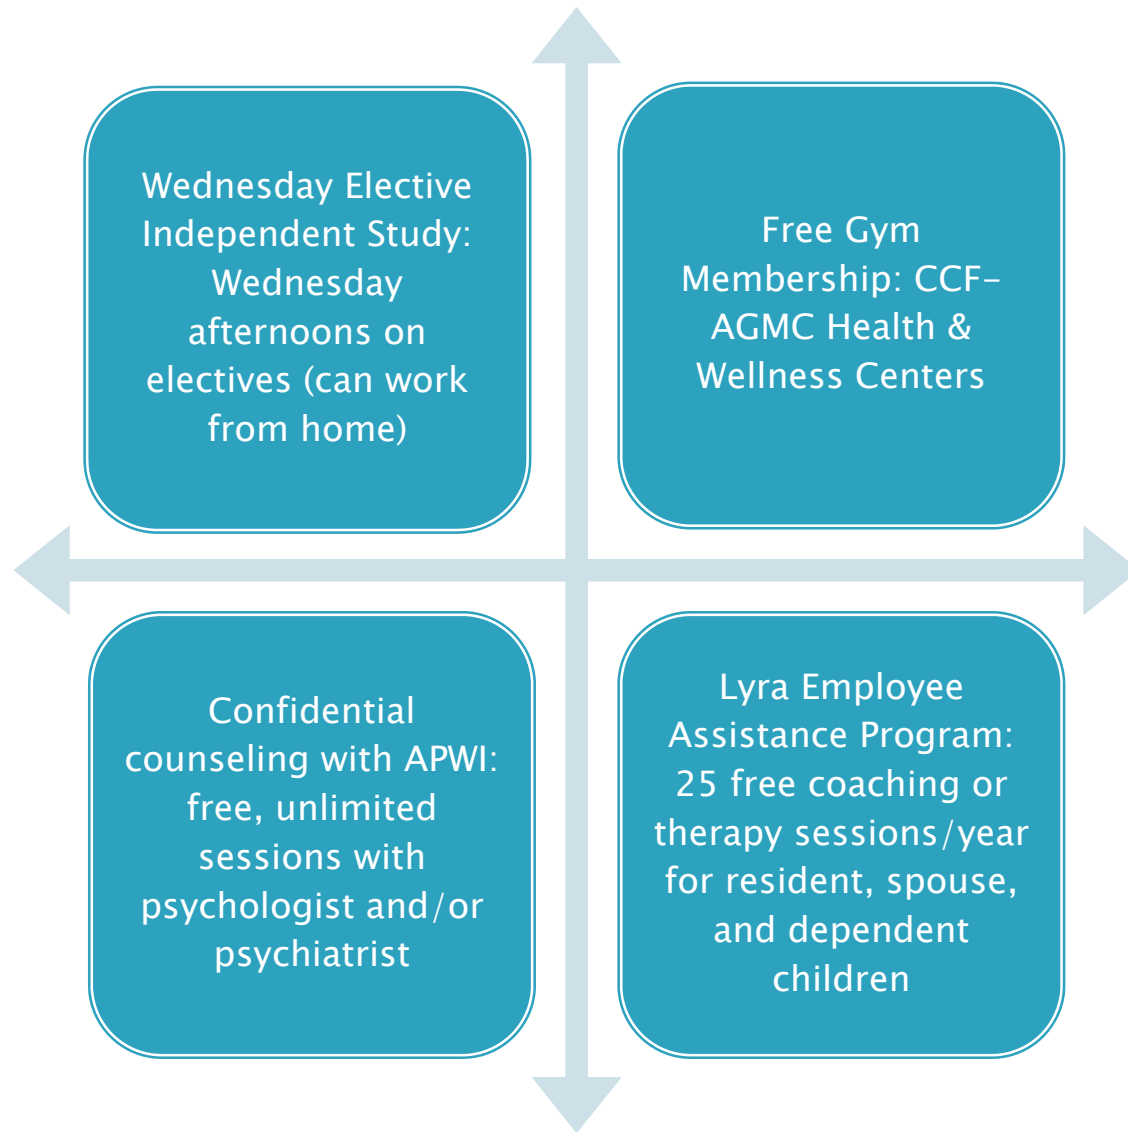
Wednesday Elective Independent Study: Wednesday afternoons on electives (can work from home)

Free Gym Membership: CCF-AGMC Health & Wellness Centers

Confidential counseling with APWI: free, unlimited sessions with psychologist and/or psychiatrist

Lyra Employee Assistance Program: 25 free coaching or therapy sessions/year for resident, spouse, and dependent children